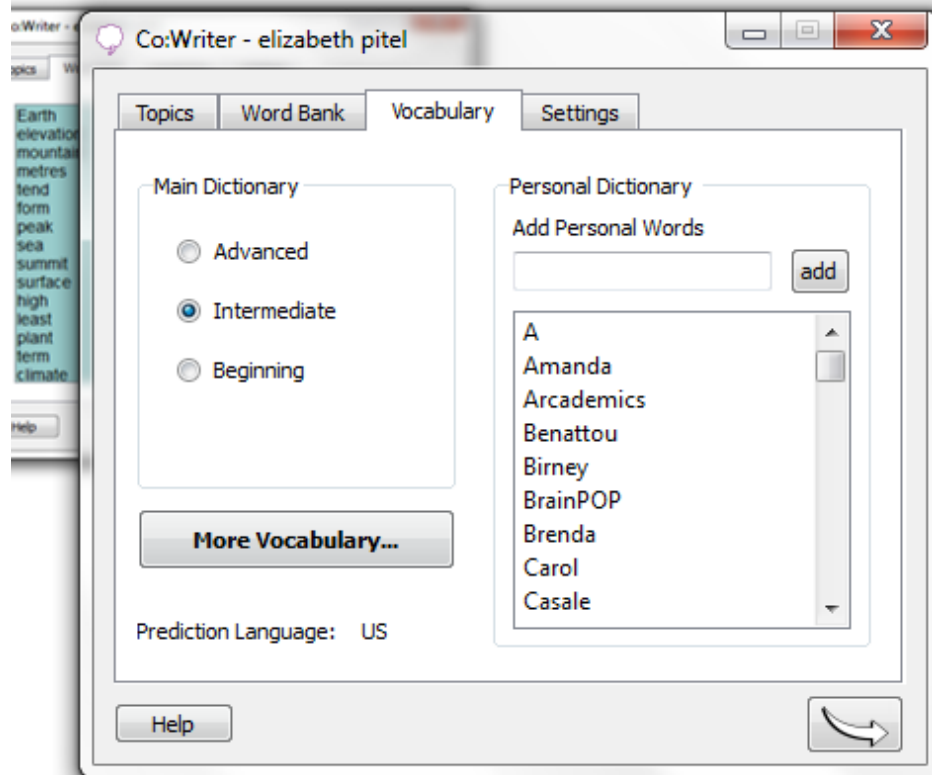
o:Writer - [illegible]
opics W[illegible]
Earth
elevatio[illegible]
mountai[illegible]
metres
tend
form
peak
sea
summit
surface
high
least
plant
term
climate
Help

Co:Writer - elizabeth pitel

Topics
Word Bank
Vocabulary
Settings

Main Dictionary
Advanced
Intermediate
Beginning

More Vocabulary...

Prediction Language: US

Personal Dictionary
Add Personal Words
add
A
Amanda
Arcademics
Benattou
Birney
BrainPOP
Brenda
Carol
Casale

Help